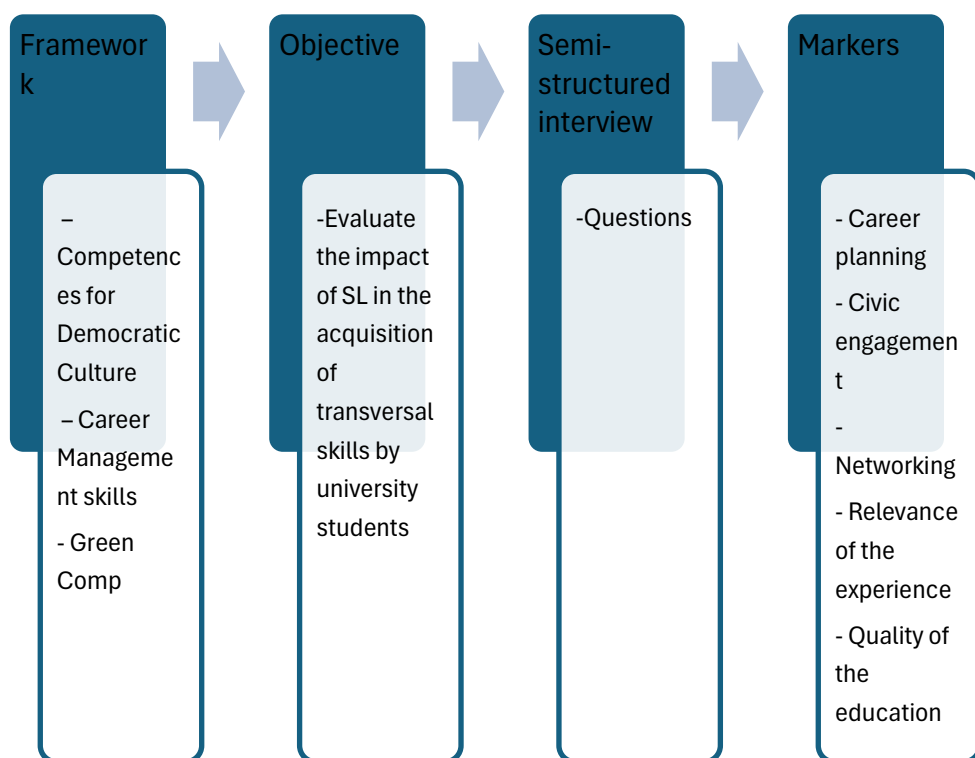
Framework

– Competences for Democratic Culture

– Career Management skills

- Green Comp

Objective

-Evaluate the impact of SL in the acquisition of transversal skills by university students

Semi-structured interview

-Questions

Markers

- Career planning

- Civic engagement

- Networking

- Relevance of the experience

- Quality of the education